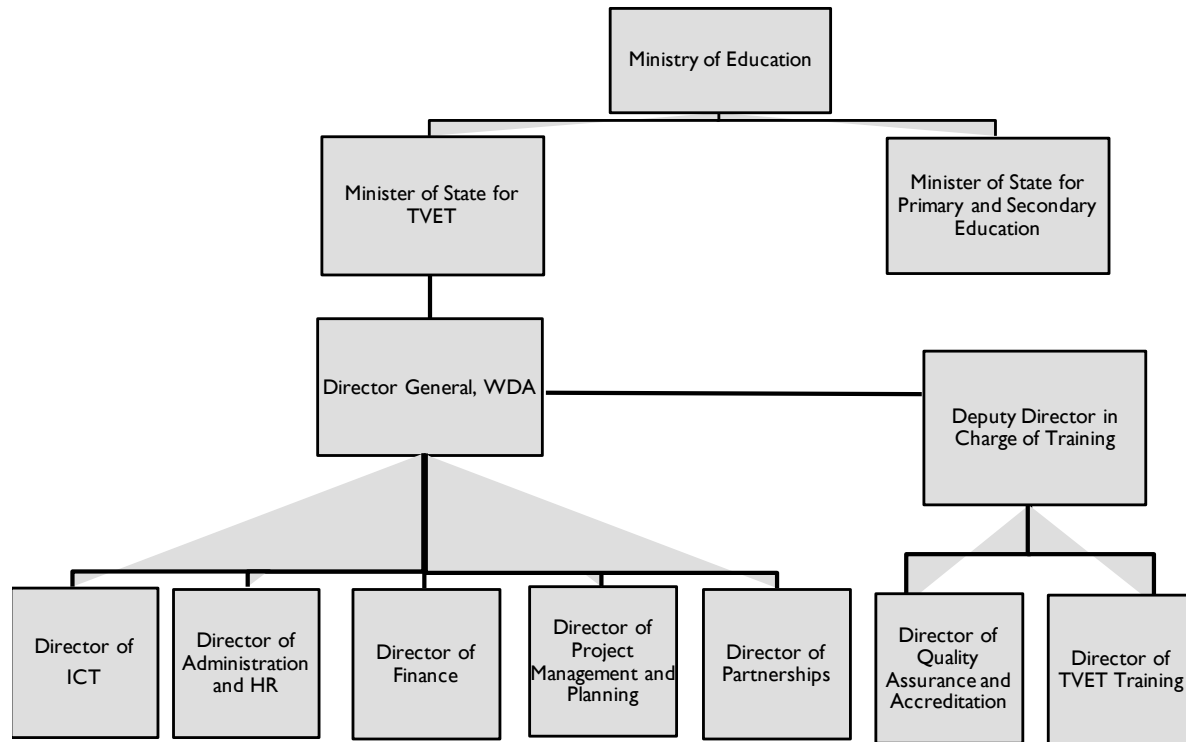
Ministry of Education

Minister of State for TVET

Minister of State for Primary and Secondary Education

Director General, WDA

Deputy Director in Charge of Training

Director of ICT

Director of Administration and HR

Director of Finance

Director of Project Management and Planning

Director of Partnerships

Director of Quality Assurance and Accreditation

Director of TVET Training